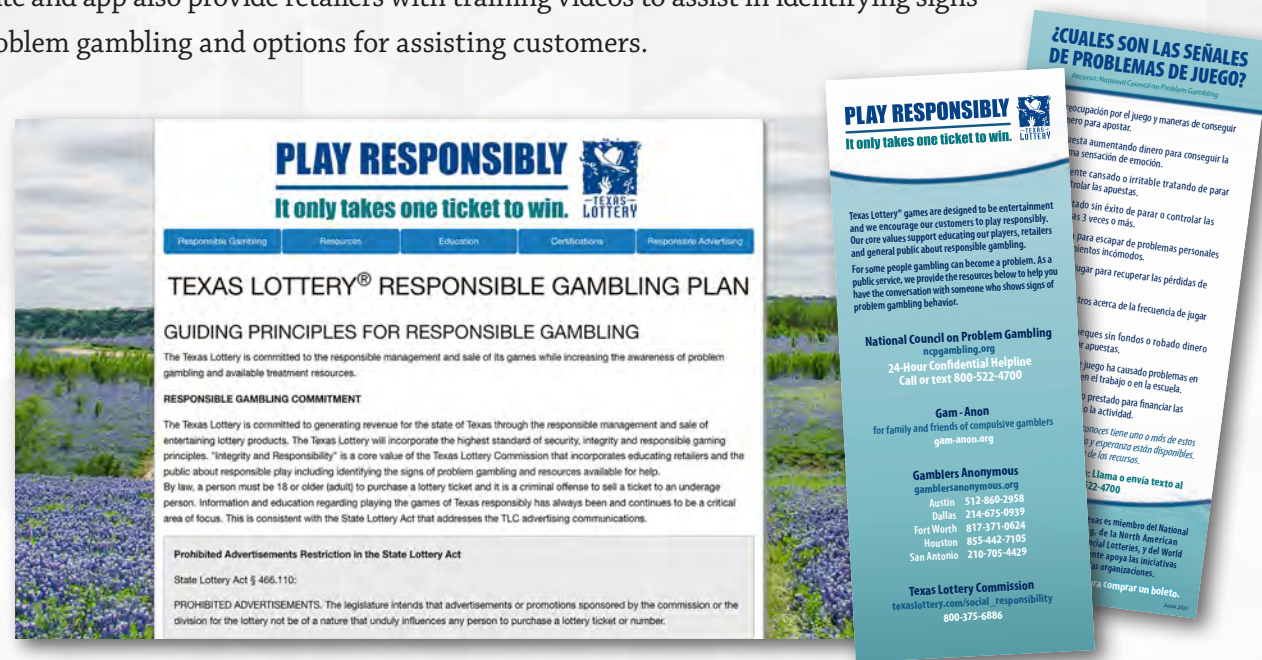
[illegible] and app also provide retailers with training videos to assist in identifying signs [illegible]oblem gambling and options for assisting customers.

PLAY RESPONSIBLY
It only takes one ticket to win.
TEXAS LOTTERY

Responsible Gambling | Resources | Education | Certifications | Responsible Advertising

TEXAS LOTTERY® RESPONSIBLE GAMBLING PLAN

GUIDING PRINCIPLES FOR RESPONSIBLE GAMBLING

The Texas Lottery is committed to the responsible management and sale of its games while increasing the awareness of problem gambling and available treatment resources.

RESPONSIBLE GAMBLING COMMITMENT

The Texas Lottery is committed to generating revenue for the state of Texas through the responsible management and sale of entertaining lottery products. The Texas Lottery will incorporate the highest standard of security, integrity and responsible gaming principles. "Integrity and Responsibility" is a core value of the Texas Lottery Commission that incorporates educating retailers and the public about responsible play including identifying the signs of problem gambling and resources available for help.
By law, a person must be 18 or older (adult) to purchase a lottery ticket and it is a criminal offense to sell a ticket to an underage person. Information and education regarding playing the games of Texas responsibly has always been and continues to be a critical area of focus. This is consistent with the State Lottery Act that addresses the TLC advertising communications.

Prohibited Advertisements Restriction in the State Lottery Act

State Lottery Act § 466.110:

PROHIBITED ADVERTISEMENTS. The legislature intends that advertisements or promotions sponsored by the commission or the division for the lottery not be of a nature that unduly influences any person to purchase a lottery ticket or number.

PLAY RESPONSIBLY
It only takes one ticket to win.
TEXAS LOTTERY

Texas Lottery® games are designed to be entertainment and we encourage our customers to play responsibly. Our core values support educating our players, retailers and general public about responsible gambling.

For some people gambling can become a problem. As a public service, we provide the resources below to help you have the conversation with someone who shows signs of problem gambling behavior.

National Council on Problem Gambling
ncpgambling.org
24-Hour Confidential Helpline
Call or text 800-522-4700

Gam-Anon
for family and friends of compulsive gamblers
gam-anon.org

Gamblers Anonymous
gamblersanonymous.org
Austin 512-860-2958
Dallas 214-675-0939
Fort Worth 817-371-0624
Houston 855-442-7105
San Antonio 210-705-4429

Texas Lottery Commission
texaslottery.com/social_responsibility
800-375-6886

¿CUALES SON LAS SEÑALES DE PROBLEMAS DE JUEGO?
Recurso: National Council on Problem Gambling

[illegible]reocupación por el juego y maneras de conseguir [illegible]nero para apostar.
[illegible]uesta aumentando dinero para conseguir la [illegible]ma sensación de emoción.
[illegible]ente cansado o irritable tratando de parar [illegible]trolar las apuestas.
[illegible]tado sin éxito de parar o controlar las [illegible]s 3 veces o más.
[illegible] para escapar de problemas personales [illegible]ntos incómodos.
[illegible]ugar para recuperar las pérdidas de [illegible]
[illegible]tros acerca de la frecuencia de jugar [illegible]
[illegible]eques sin fondos o robado dinero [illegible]r apuestas.
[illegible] juego ha causado problemas en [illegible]en el trabajo o en la escuela.
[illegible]o prestado para financiar las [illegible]o la actividad.
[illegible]conoces tiene uno a más de estos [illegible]y esperanza están disponibles. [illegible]de los recursos.
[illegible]: Llama o envía texto al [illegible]22-4700
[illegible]exas es miembro del National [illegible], de la North American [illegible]cial Lotteries, y del World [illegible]nte apoya las iniciativas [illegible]as organizaciones.
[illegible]ra comprar un boleto.
Junio 2021